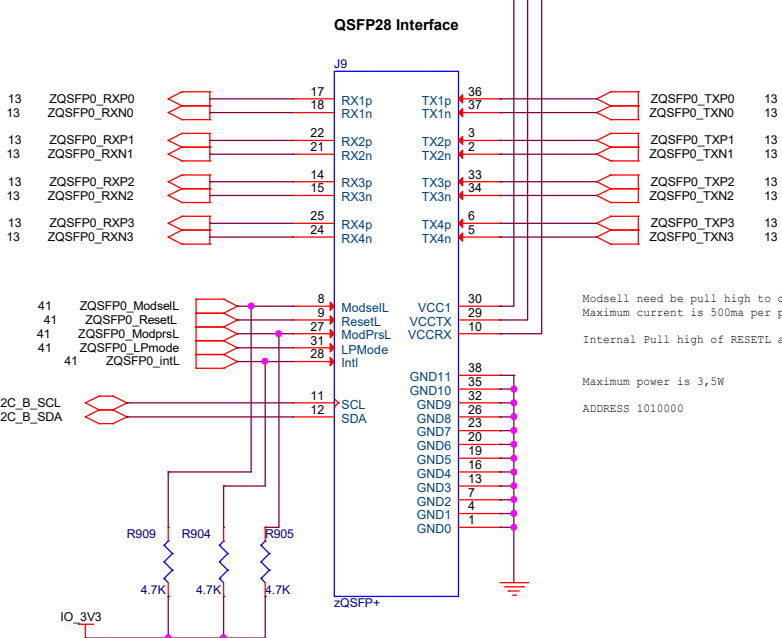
QSFP28 Interface

J9

13 ZQSFP0_RXP0 17 RX1p
13 ZQSFP0_RXN0 18 RX1n
13 ZQSFP0_RXP1 22 RX2p
13 ZQSFP0_RXN1 21 RX2n
13 ZQSFP0_RXP2 14 RX3p
13 ZQSFP0_RXN2 15 RX3n
13 ZQSFP0_RXP3 25 RX4p
13 ZQSFP0_RXN3 24 RX4n

TX1p 36 ZQSFP0_TXP0 13
TX1n 37 ZQSFP0_TXN0 13
TX2p 3 ZQSFP0_TXP1 13
TX2n 2 ZQSFP0_TXN1 13
TX3p 33 ZQSFP0_TXP2 13
TX3n 34 ZQSFP0_TXN2 13
TX4p 6 ZQSFP0_TXP3 13
TX4n 5 ZQSFP0_TXN3 13

41 ZQSFP0_ModselL 8 ModselL
41 ZQSFP0_ResetL 9 ResetL
41 ZQSFP0_ModprsL 27 ModPrsL
41 ZQSFP0_LPmode 31 LPMode
41 ZQSFP0_intL 28 Intl

VCC1 30
VCCTX 29
VCCRX 10

2C_B_SCL 11 SCL
2C_B_SDA 12 SDA

GND11 38
GND10 35
GND9 32
GND8 26
GND7 23
GND6 20
GND5 19
GND4 16
GND3 13
GND2 7
GND1 4
GND0 1

Modsell need be pull high to c
Maximum current is 500ma per p

Internal Pull high of RESETL a

Maximum power is 3,5W

ADDRESS 1010000

R909 R904 R905
4.7K 4.7K 4.7K

IO_3V3

zQSFP+